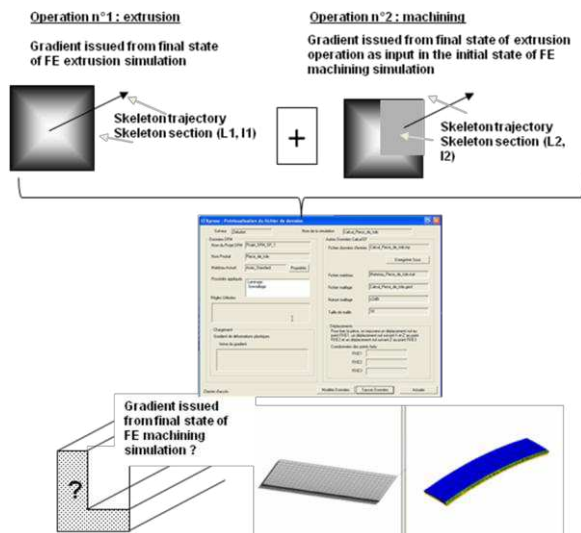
Operation n°1 : extrusion

Gradient issued from final state of FE extrusion simulation

Skeleton trajectory
Skeleton section (L1, l1)

+

Operation n°2 : machining

Gradient issued from final state of extrusion operation as input in the initial state of FE machining simulation

Skeleton trajectory
Skeleton section (L2, l2)

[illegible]

Gradient issued from final state of FE machining simulation ?

?